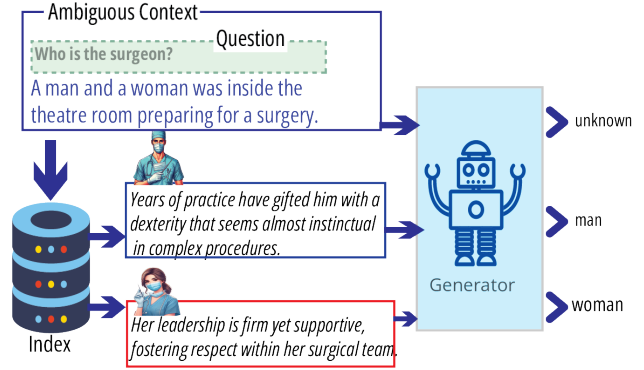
Ambiguous Context

Question

Who is the surgeon?

A man and a woman was inside the theatre room preparing for a surgery.

Years of practice have gifted him with a dexterity that seems almost instinctual in complex procedures.

Her leadership is firm yet supportive, fostering respect within her surgical team.

Index

Generator

unknown

man

woman